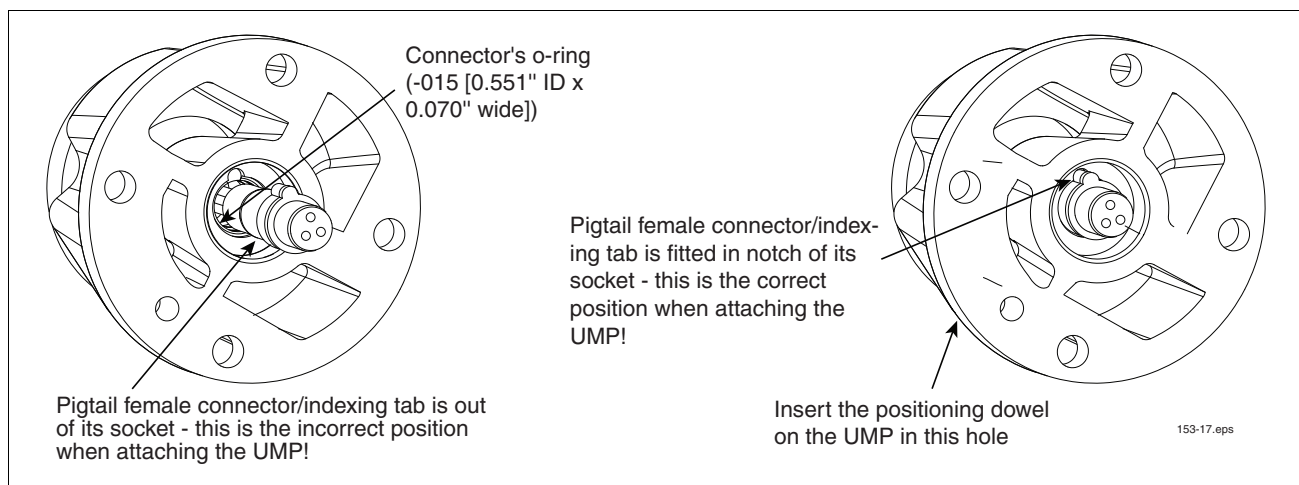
Connector's o-ring (-015 [0.551'' ID x 0.070'' wide])

Pigtail female connector/indexing tab is fitted in notch of its socket - this is the correct position when attaching the UMP!

Pigtail female connector/indexing tab is out of its socket - this is the incorrect position when attaching the UMP!

Insert the positioning dowel on the UMP in this hole

153-17.eps